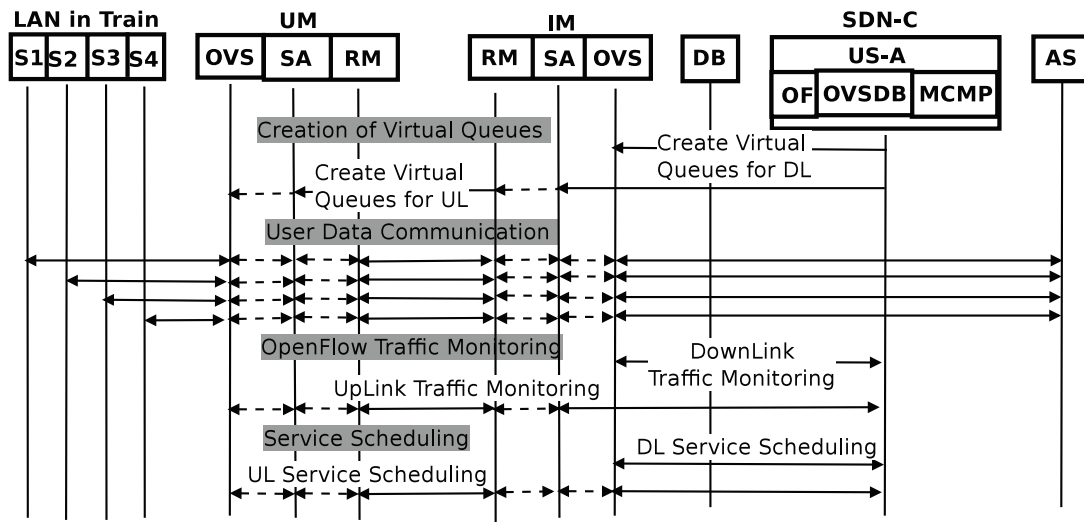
LAN in Train
S1 S2 S3 S4

UM
OVS SA RM

IM
RM SA OVS

DB

SDN-C
US-A
OF OVSDB MCMP

AS

Creation of Virtual Queues
Create Virtual Queues for DL
Create Virtual Queues for UL
User Data Communication
OpenFlow Traffic Monitoring
DownLink Traffic Monitoring
UpLink Traffic Monitoring
Service Scheduling
DL Service Scheduling
UL Service Scheduling